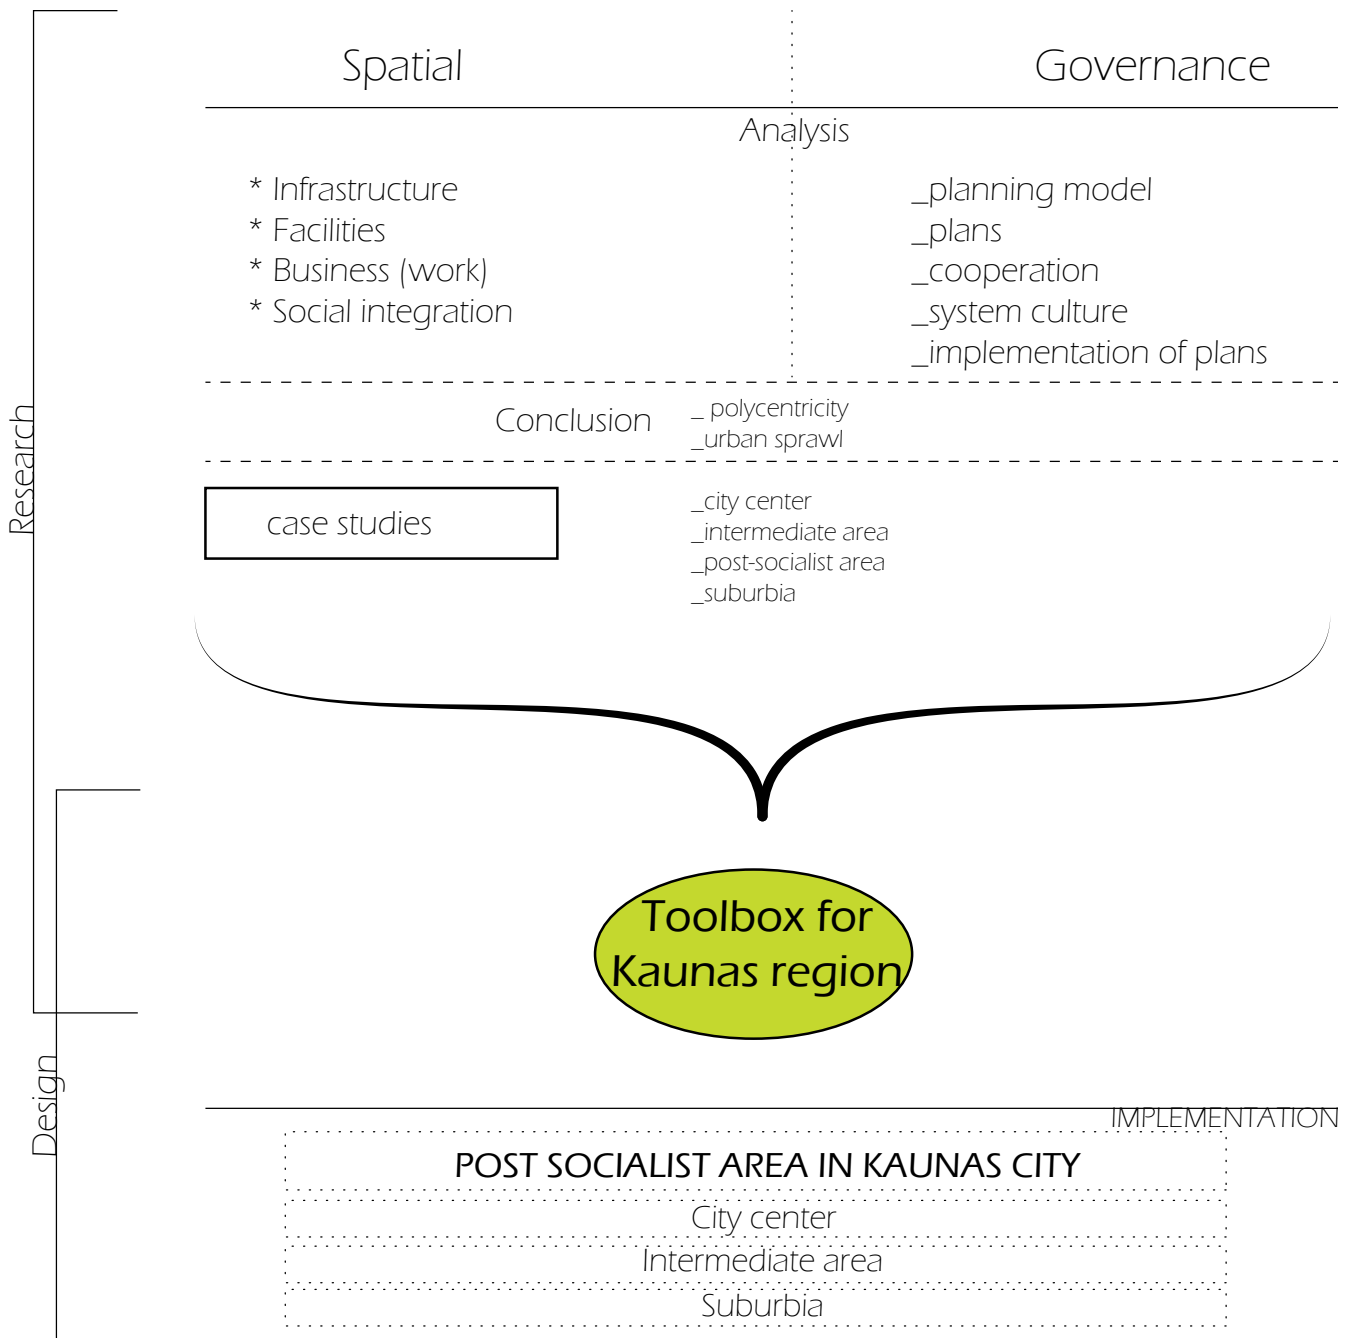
Research

Design

Spatial

Governance

Analysis

* Infrastructure
* Facilities
* Business (work)
* Social integration

_planning model
_plans
_cooperation
_system culture
_implementation of plans

Conclusion

_ polycentricity
_urban sprawl

case studies

_city center
_intermediate area
_post-socialist area
_suburbia

Toolbox for Kaunas region

IMPLEMENTATION

POST SOCIALIST AREA IN KAUNAS CITY

City center

Intermediate area

Suburbia